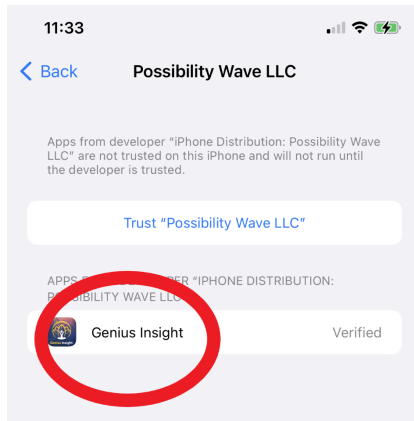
11:33

Back

Possibility Wave LLC

Apps from developer “iPhone Distribution: Possibility Wave LLC” are not trusted on this iPhone and will not run until the developer is trusted.

Trust “Possibility Wave LLC”

APPS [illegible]PER “IPHONE DISTRIBUTION: P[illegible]SSIBILITY WAVE LLC”

Genius Insight

Verified